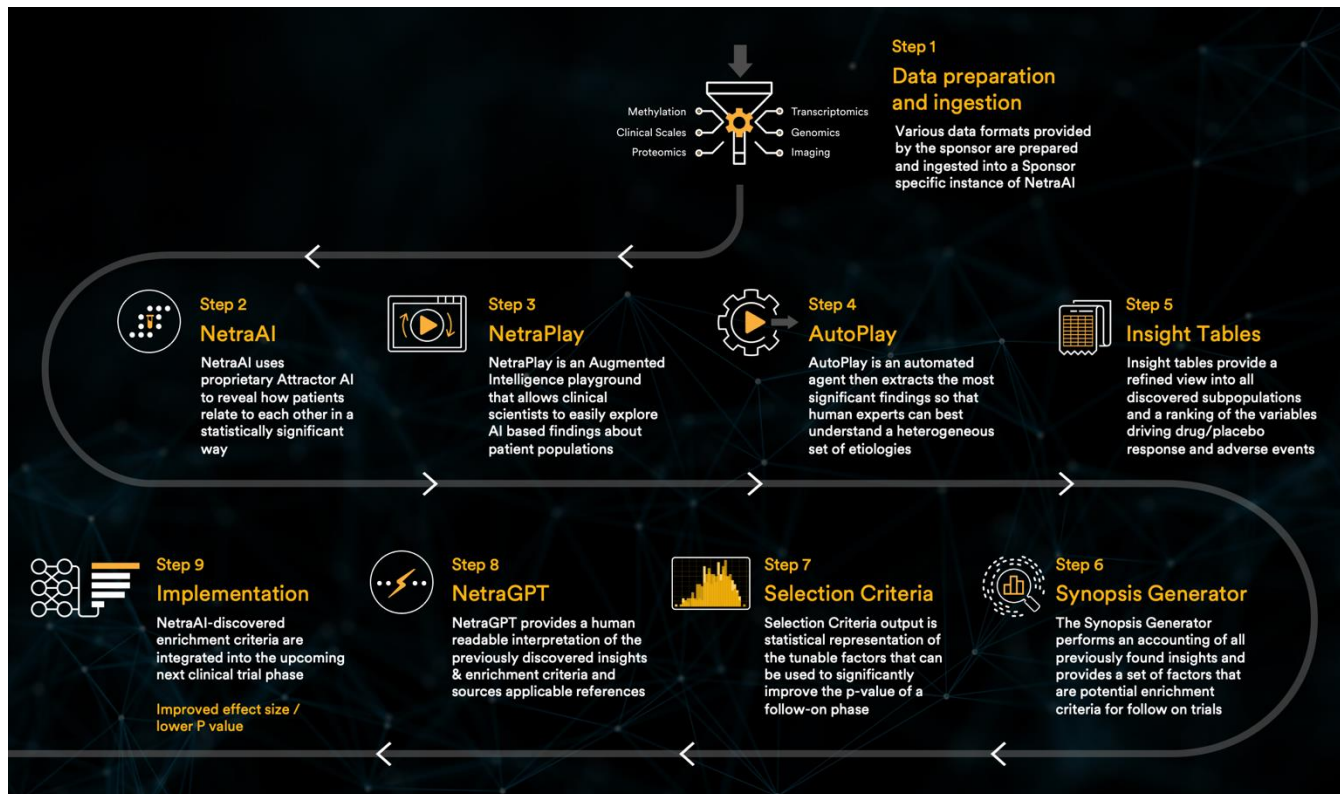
Methylation
Clinical Scales
Proteomics
Transcriptomics
Genomics
Imaging

Step 1
Data preparation and ingestion
Various data formats provided by the sponsor are prepared and ingested into a Sponsor specific instance of NetraAI

Step 2
NetraAI
NetraAI uses proprietary Attractor AI to reveal how patients relate to each other in a statistically significant way

Step 3
NetraPlay
NetraPlay is an Augmented Intelligence playground that allows clinical scientists to easily explore AI based findings about patient populations

Step 4
AutoPlay
AutoPlay is an automated agent then extracts the most significant findings so that human experts can best understand a heterogeneous set of etiologies

Step 5
Insight Tables
Insight tables provide a refined view into all discovered subpopulations and a ranking of the variables driving drug/placebo response and adverse events

Step 9
Implementation
NetraAI-discovered enrichment criteria are integrated into the upcoming next clinical trial phase

Improved effect size / lower P value

Step 8
NetraGPT
NetraGPT provides a human readable interpretation of the previously discovered insights & enrichment criteria and sources applicable references

Step 7
Selection Criteria
Selection Criteria output is statistical representation of the tunable factors that can be used to significantly improve the p-value of a follow-on phase

Step 6
Synopsis Generator
The Synopsis Generator performs an accounting of all previously found insights and provides a set of factors that are potential enrichment criteria for follow on trials